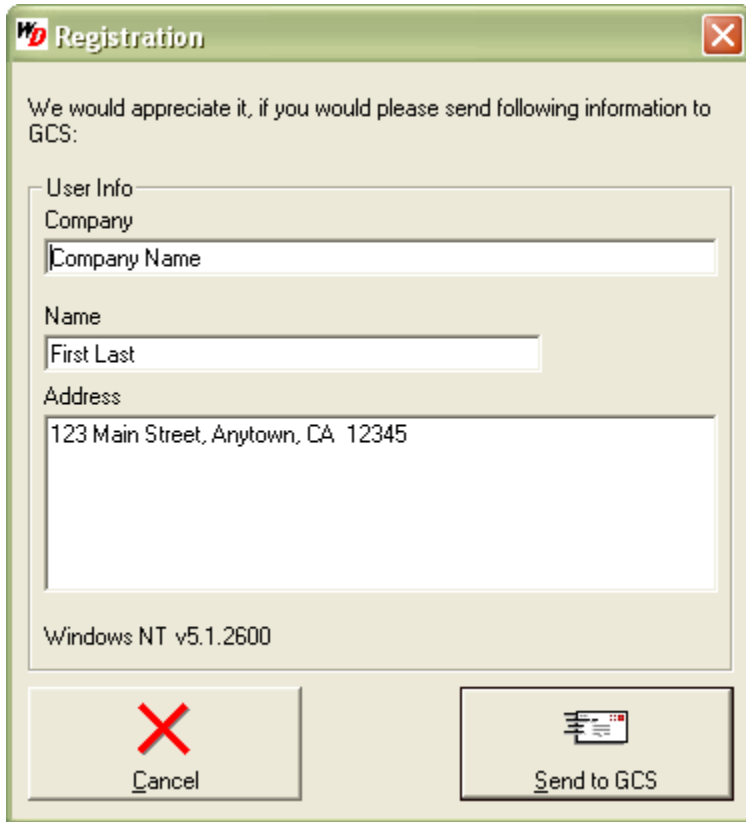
WD Registration

We would appreciate it, if you would please send following information to GCS:

User Info

Company

Company Name

Name

First Last

Address

123 Main Street, Anytown, CA 12345

Windows NT v5.1.2600

Cancel

Send to GCS